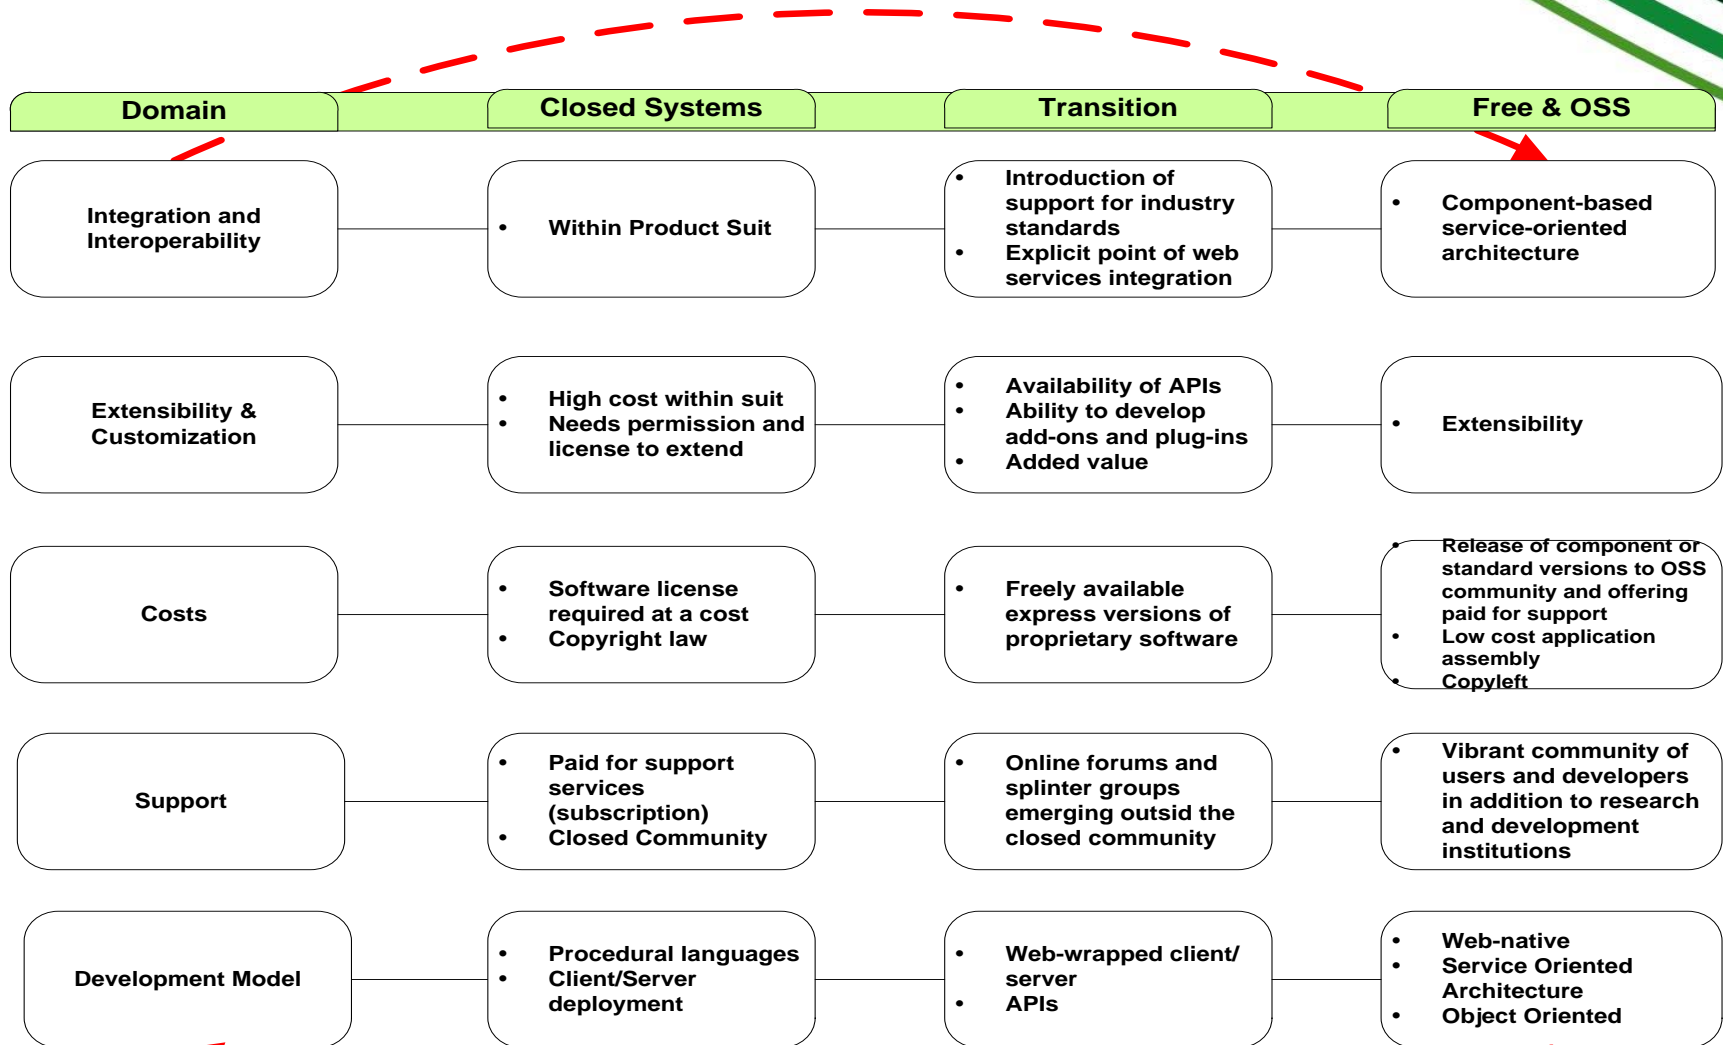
| Domain | Closed Systems | Transition | Free & OSS |
|---|---|---|---|
| Integration and Interoperability | • Within Product Suit | • Introduction of support for industry standards<br>• Explicit point of web services integration | • Component-based service-oriented architecture |
| Extensibility & Customization | • High cost within suit<br>• Needs permission and license to extend | • Availability of APIs<br>• Ability to develop add-ons and plug-ins<br>• Added value | • Extensibility |
| Costs | • Software license required at a cost<br>• Copyright law | • Freely available express versions of proprietary software | • Release of component or standard versions to OSS community and offering paid for support<br>• Low cost application assembly<br>• Copyleft |
| Support | • Paid for support services (subscription)<br>• Closed Community | • Online forums and splinter groups emerging outsid the closed community | • Vibrant community of users and developers in addition to research and development institutions |
| Development Model | • Procedural languages<br>• Client/Server deployment | • Web-wrapped client/ server<br>• APIs | • Web-native<br>• Service Oriented Architecture<br>• Object Oriented |